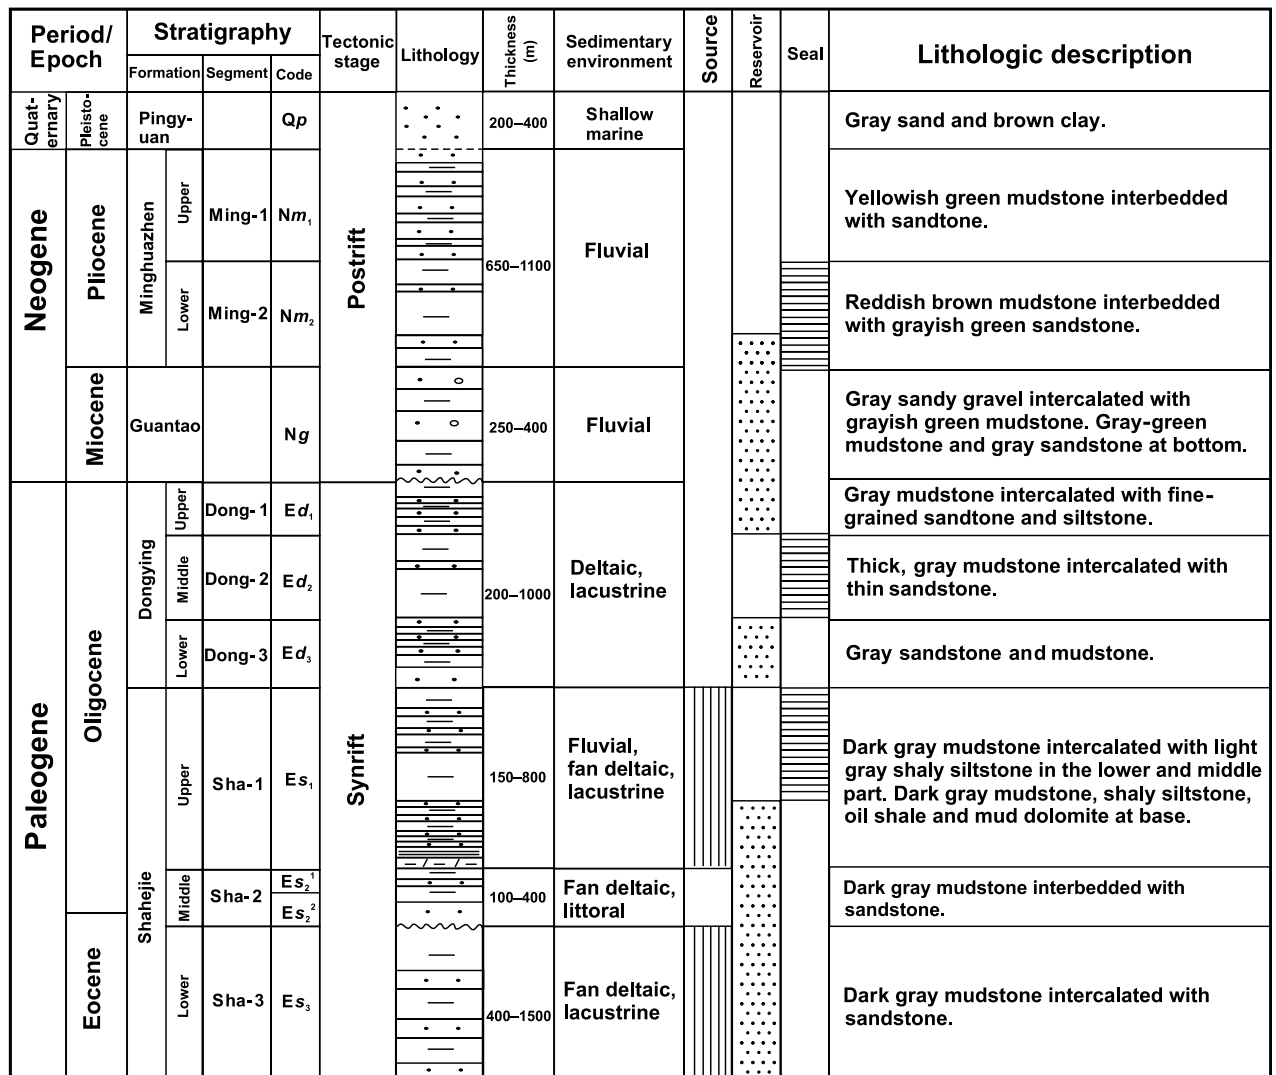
| Period/ Epoch | | Stratigraphy Formation | Segment | | Code | Tectonic stage | Lithology | Thickness (m) | Sedimentary environment | Source | Reservoir | Seal | Lithologic description |
|---|---|---|---|---|---|---|---|---|---|---|---|---|---|
| Quaternary | Pleistocene | Pingyuan | | | Q$p$ | Postrift | | 200–400 | Shallow marine | | | | Gray sand and brown clay. |
| Neogene | Pliocene | Minghuazhen | Upper | Ming-1 | N$m_1$ | | | 650–1100 | Fluvial | | | | Yellowish green mudstone interbedded with sandtone. |
| | | | Lower | Ming-2 | N$m_2$ | | | | | | | | Reddish brown mudstone interbedded with grayish green sandstone. |
| | Miocene | Guantao | | | N$g$ | | | 250–400 | Fluvial | | | | Gray sandy gravel intercalated with grayish green mudstone. Gray-green mudstone and gray sandstone at bottom. |
| Paleogene | Oligocene | Dongying | Upper | Dong-1 | E$d_1$ | Synrift | | 200–1000 | Deltaic, lacustrine | | | | Gray mudstone intercalated with fine-grained sandtone and siltstone. |
| | | | Middle | Dong-2 | E$d_2$ | | | | | | | | Thick, gray mudstone intercalated with thin sandstone. |
| | | | Lower | Dong-3 | E$d_3$ | | | | | | | | Gray sandstone and mudstone. |
| | | Shahejie | Upper | Sha-1 | E$s_1$ | | | 150–800 | Fluvial, fan deltaic, lacustrine | | | | Dark gray mudstone intercalated with light gray shaly siltstone in the lower and middle part. Dark gray mudstone, shaly siltstone, oil shale and mud dolomite at base. |
| | | | Middle | Sha-2 | E$s_2^1$ E$s_2^2$ | | | 100–400 | Fan deltaic, littoral | | | | Dark gray mudstone interbedded with sandstone. |
| | Eocene | | Lower | Sha-3 | E$s_3$ | | | 400–1500 | Fan deltaic, lacustrine | | | | Dark gray mudstone intercalated with sandstone. |